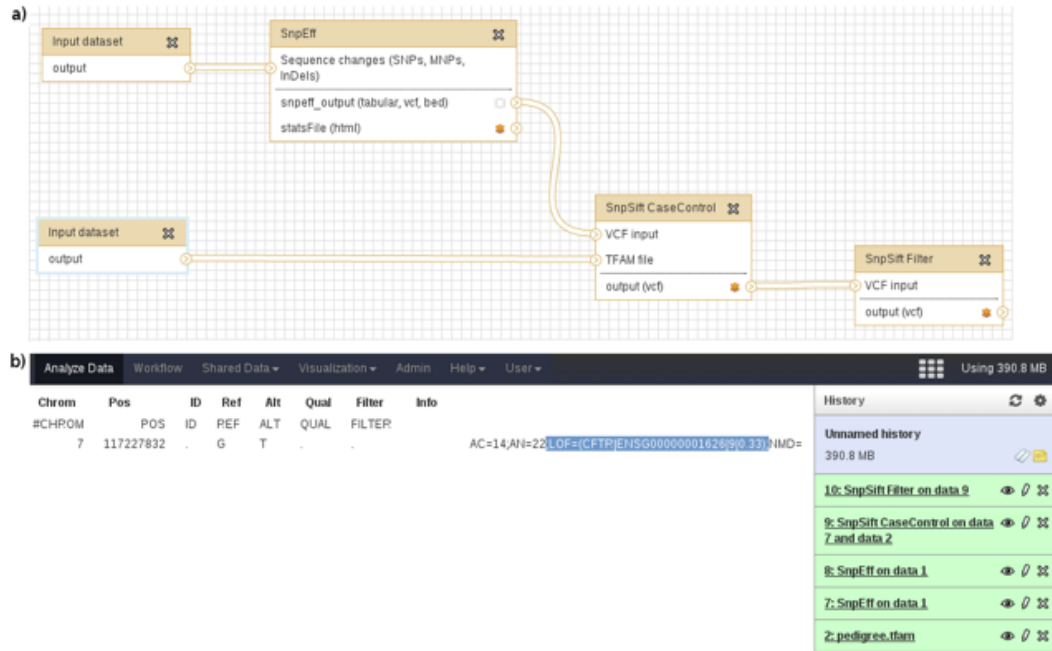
a)

Input dataset
output

SnpEff
Sequence changes (SNPs, MNPs, InDels)
snpeff_output (tabular, vcf, bed)
statsFile (html)

Input dataset
output

SnpSift CaseControl
VCF input
TFAM file
output (vcf)

SnpSift Filter
VCF input
output (vcf)

b)

Analyze Data Workflow Shared Data ▾ Visualization ▾ Admin Help ▾ User ▾ Using 390.8 MB

| Chrom | Pos | ID | Ref | Alt | Qual | Filter | Info |
|---|---|---|---|---|---|---|---|
| #CHROM | POS | ID | REF | ALT | QUAL | FILTER | |
| 7 | 117227832 | . | G | T | . | . | AC=14;AN=22;LOF=(CFTR\|ENSG00000001626\|9\|0.33);NMD= |

History
Unnamed history
390.8 MB
10: SnpSift Filter on data 9
9: SnpSift CaseControl on data 7 and data 2
8: SnpEff on data 1
7: SnpEff on data 1
2: pedigree.tfam